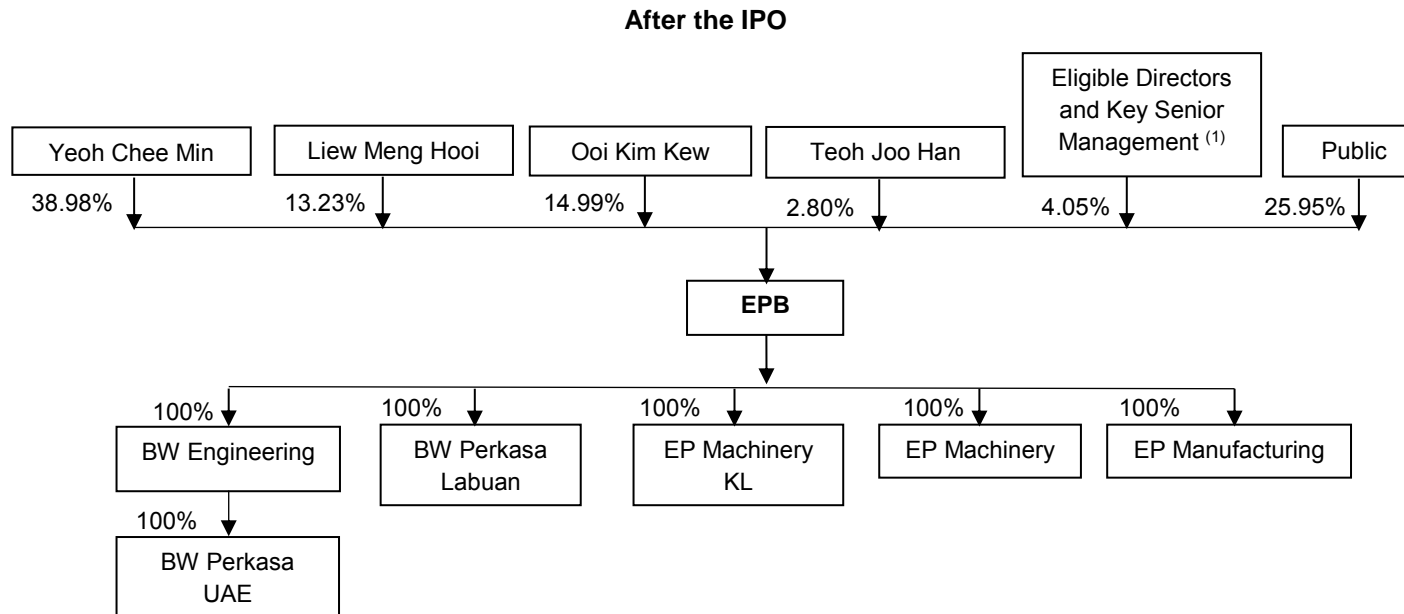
After the IPO

Yeoh Chee Min

38.98%

Liew Meng Hooi

13.23%

Ooi Kim Kew

14.99%

Teoh Joo Han

2.80%

Eligible Directors and Key Senior Management $^{(1)}$

4.05%

Public

25.95%

EPB

100%

BW Engineering

100%

BW Perkasa UAE

100%

BW Perkasa Labuan

100%

EP Machinery KL

100%

EP Machinery

100%

EP Manufacturing